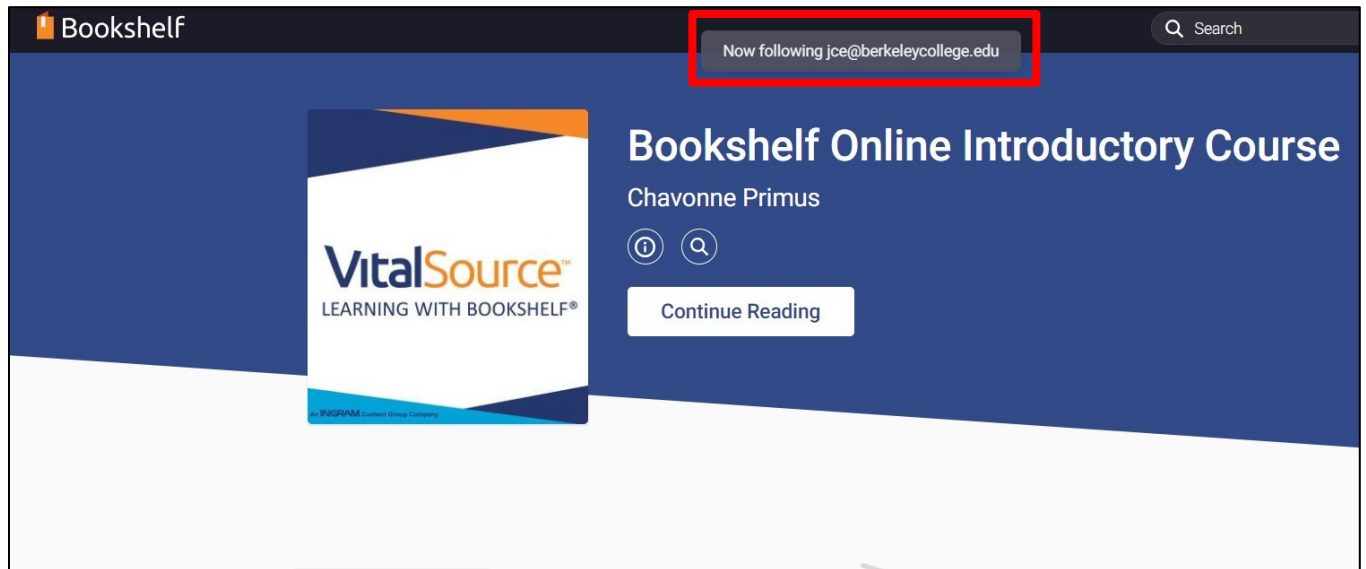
Bookshelf

Now following jce@berkeleycollege.edu

Search

VitalSource™
LEARNING WITH BOOKSHELF®

An INGRAM Content Group Company

Bookshelf Online Introductory Course

Chavonne Primus

Continue Reading